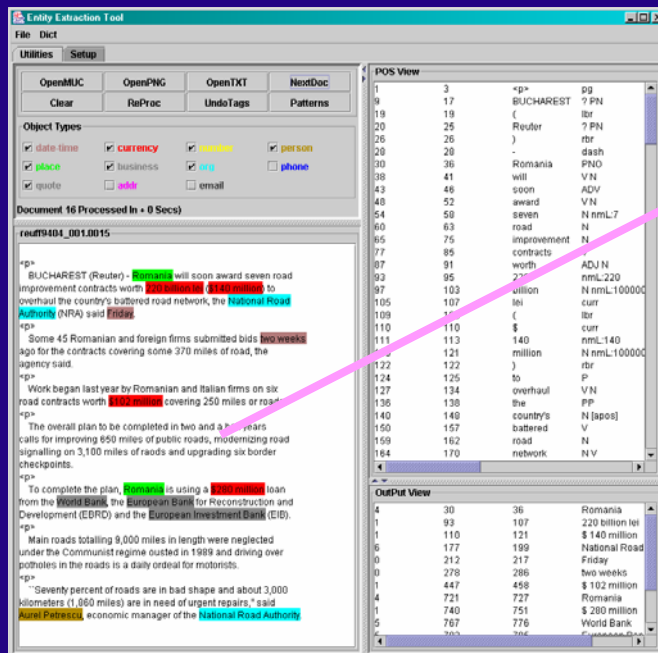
Entity Extraction Tool

File Dict

Utilities Setup

OpenMUC OpenPNG OpenTXT NextDoc
Clear ReProc UndoTags Patterns

Object Types
date-time currency number person
place business org phone
quote addr email

Document 16 Processed In + 0 Secs)

reuff9404_001.0015

<p>
BUCHAREST (Reuter) - Romania will soon award seven road improvement contracts worth 220 billion lei ($140 million) to overhaul the country's battered road network, the National Road Authority (NRA) said Friday.
<p>
Some 45 Romanian and foreign firms submitted bids two weeks ago for the contracts covering some 370 miles of road, the agency said.
<p>
Work began last year by Romanian and Italian firms on six road contracts worth $102 million covering 250 miles of road.
<p>
The overall plan to be completed in two and a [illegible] years calls for improving 650 miles of public roads, modernizing road signalling on 3,100 miles of raods and upgrading six border checkpoints.
<p>
To complete the plan, Romania is using a $280 million loan from the World Bank, the European Bank for Reconstruction and Development (EBRD) and the European Investment Bank (EIB).
<p>
Main roads totalling 9,000 miles in length were neglected under the Communist regime ousted in 1989 and driving over potholes in the roads is a daily ordeal for motorists.
<p>
``Seventy percent of roads are in bad shape and about 3,000 kilometers (1,860 miles) are in need of urgent repairs,'' said Aurel Petrescu, economic manager of the National Road Authority.

POS View

| | | | | |
|---|---|---|---|---|
| 1 | 3 | <p> | pg | |
| 9 | 17 | BUCHAREST | ? PN | |
| 19 | 19 | ( | lbr | |
| 20 | 25 | Reuter | ? PN | |
| 26 | 26 | ) | rbr | |
| 28 | 28 | - | dash | |
| 30 | 36 | Romania | PNO | |
| 38 | 41 | will | V N | |
| 43 | 46 | soon | ADV | |
| 48 | 52 | award | V N | |
| 54 | 58 | seven | N nmL:7 | |
| 60 | 63 | road | N | |
| 65 | 75 | improvement | N | |
| 77 | 85 | contracts | V | |
| 87 | 91 | worth | ADJ N | |
| 93 | 95 | 22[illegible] | nmL:220 | |
| 97 | 103 | billion | N nmL:100000 | |
| 105 | 107 | lei | curr | |
| 109 | 1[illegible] | ( | lbr | |
| 110 | 110 | $ | curr | |
| 111 | 113 | 140 | nmL:140 | |
| 115 | 121 | million | N nmL:100000 | |
| 122 | 122 | ) | rbr | |
| 124 | 125 | to | P | |
| 127 | 134 | overhaul | V N | |
| 136 | 138 | the | PP | |
| 140 | 148 | country's | N [apos] | |
| 150 | 157 | battered | V | |
| 159 | 162 | road | N | |
| 164 | 170 | network | N V | |

OutPut View

| | | | |
|---|---|---|---|
| 4 | 30 | 36 | Romania |
| 1 | 93 | 107 | 220 billion lei |
| 1 | 110 | 121 | $ 140 million |
| 6 | 177 | 199 | National Road |
| 0 | 212 | 217 | Friday |
| 0 | 278 | 286 | two weeks |
| 1 | 447 | 458 | $ 102 million |
| 4 | 721 | 727 | Romania |
| 1 | 740 | 751 | $ 280 million |
| 5 | 767 | 776 | World Bank |